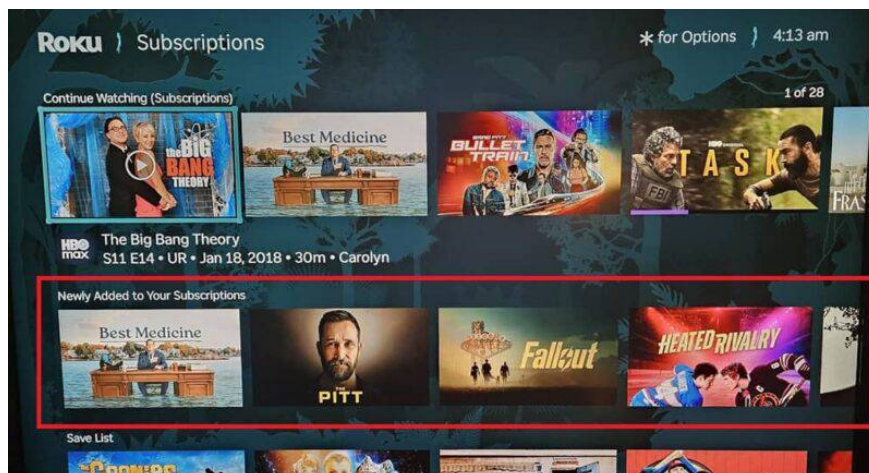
Roku Subscriptions

* for Options 4:13 am

Continue Watching (Subscriptions)

1 of 28

the BIG BANG THEORY

Best Medicine

BRAD PITT BULLET TRAIN

HBO ORIGINAL TASK

FBI

FRAS

HBO max The Big Bang Theory
S11 E14 • UR • Jan 18, 2018 • 30m • Carolyn

Newly Added to Your Subscriptions

Best Medicine

THE PITT

Fallout

HEATED RIVALRY

Save List

GOONIES